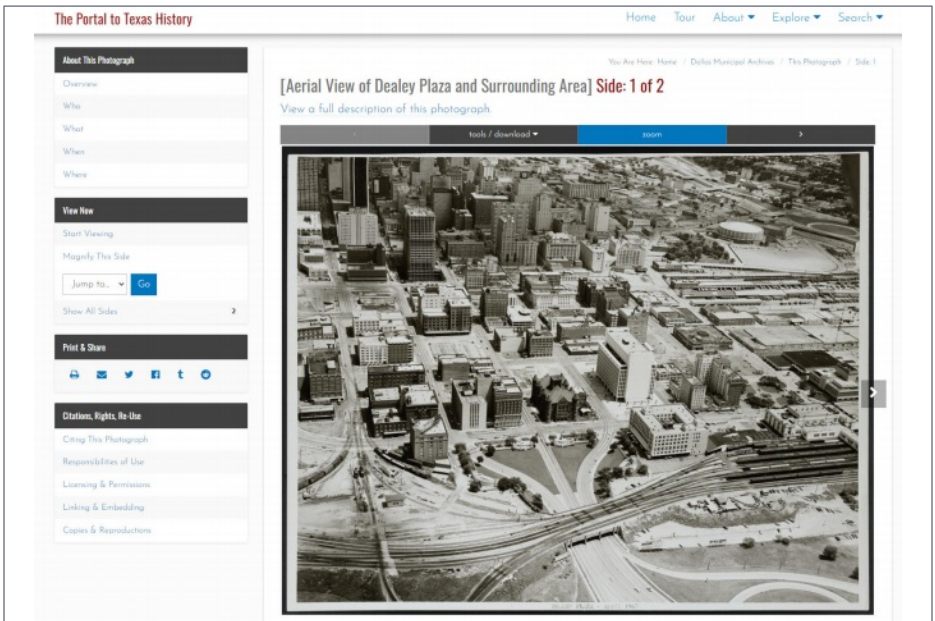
The Portal to Texas History

Home Tour About ▾ Explore ▾ Search ▾

About This Photograph
Overview
Who
What
When
Where

View Now
Start Viewing
Magnify This Side
Jump to... Go
Show All Sides

Print & Share

Citations, Rights, Re-Use
Citing This Photograph
Responsibilities of Use
Licensing & Permissions
Linking & Embedding
Copies & Reproductions

You Are Here: Home / Dallas Municipal Archives / This Photograph / Side: 1

[Aerial View of Dealey Plaza and Surrounding Area] Side: 1 of 2

View a full description of this photograph.

‹ tools / download ▾ zoom ›